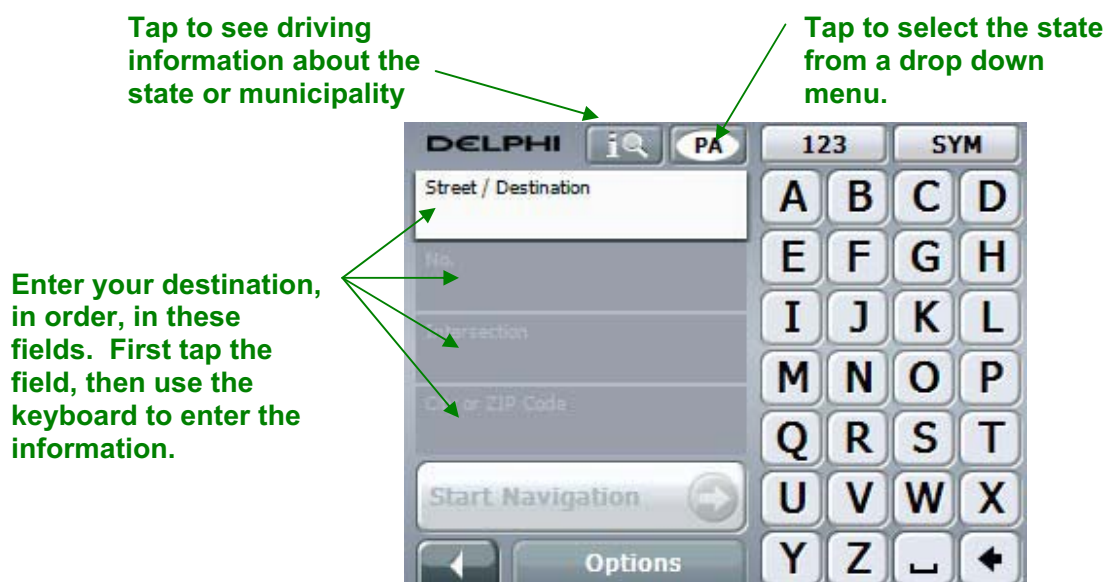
Tap to see driving information about the state or municipality

Tap to select the state from a drop down menu.

DELPHI PA 123 SYM

Street / Destination

No.

Intersection

City or ZIP Code

Start Navigation

Options

A B C D
E F G H
I J K L
M N O P
Q R S T
U V W X
Y Z

Enter your destination, in order, in these fields. First tap the field, then use the keyboard to enter the information.